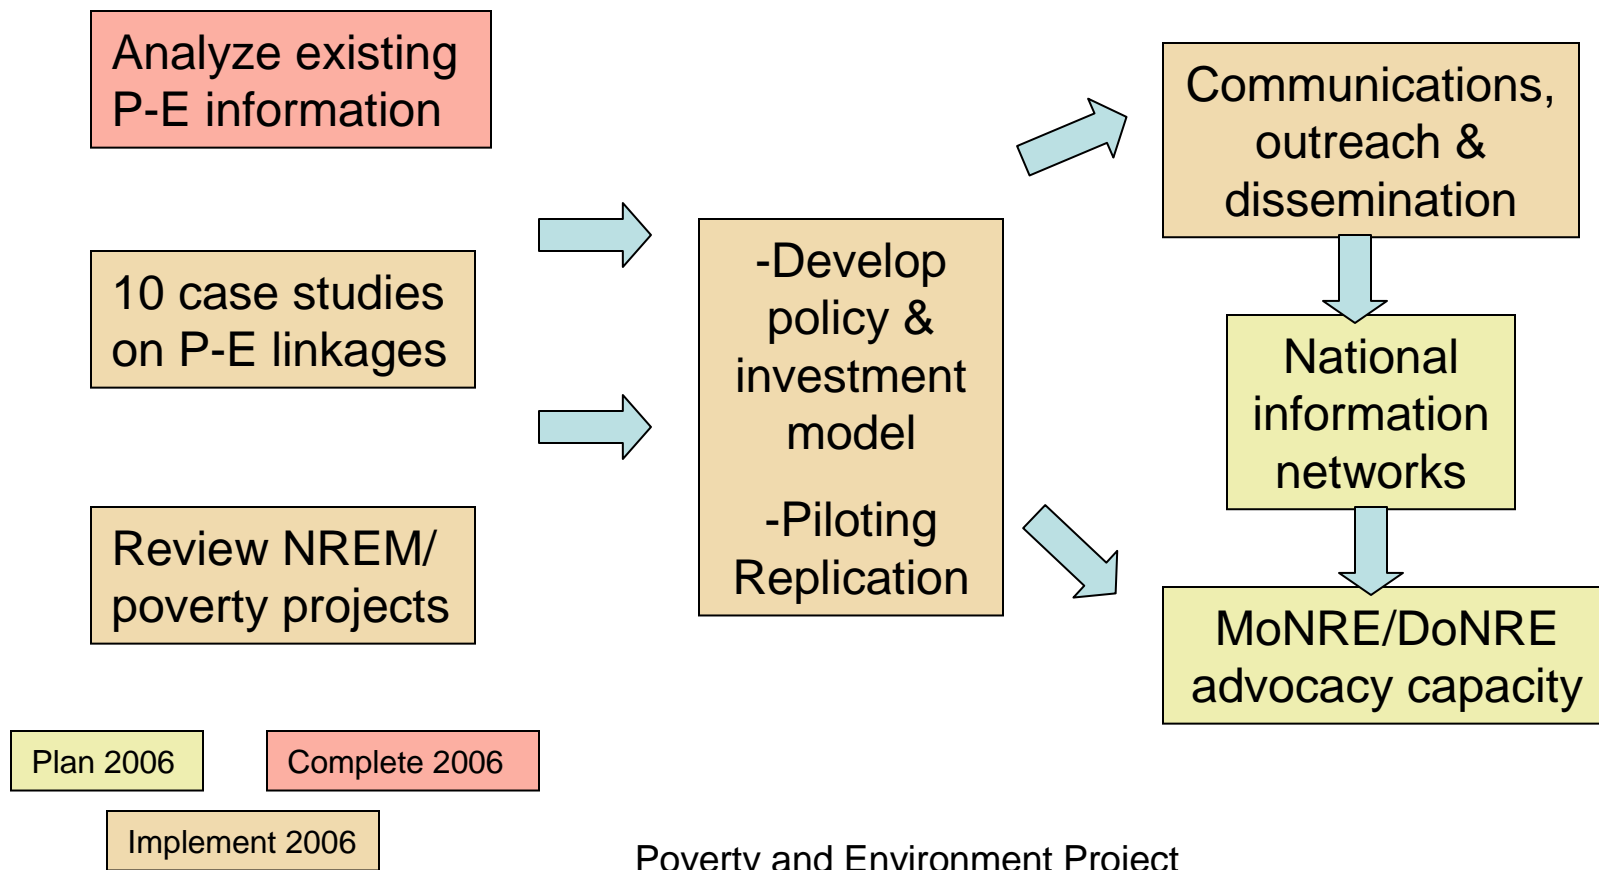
Analyze existing P-E information

10 case studies on P-E linkages

Review NREM/ poverty projects

-Develop policy & investment model

-Piloting Replication

Communications, outreach & dissemination

National information networks

MoNRE/DoNRE advocacy capacity

Plan 2006

Complete 2006

Implement 2006

Poverty and Environment Project